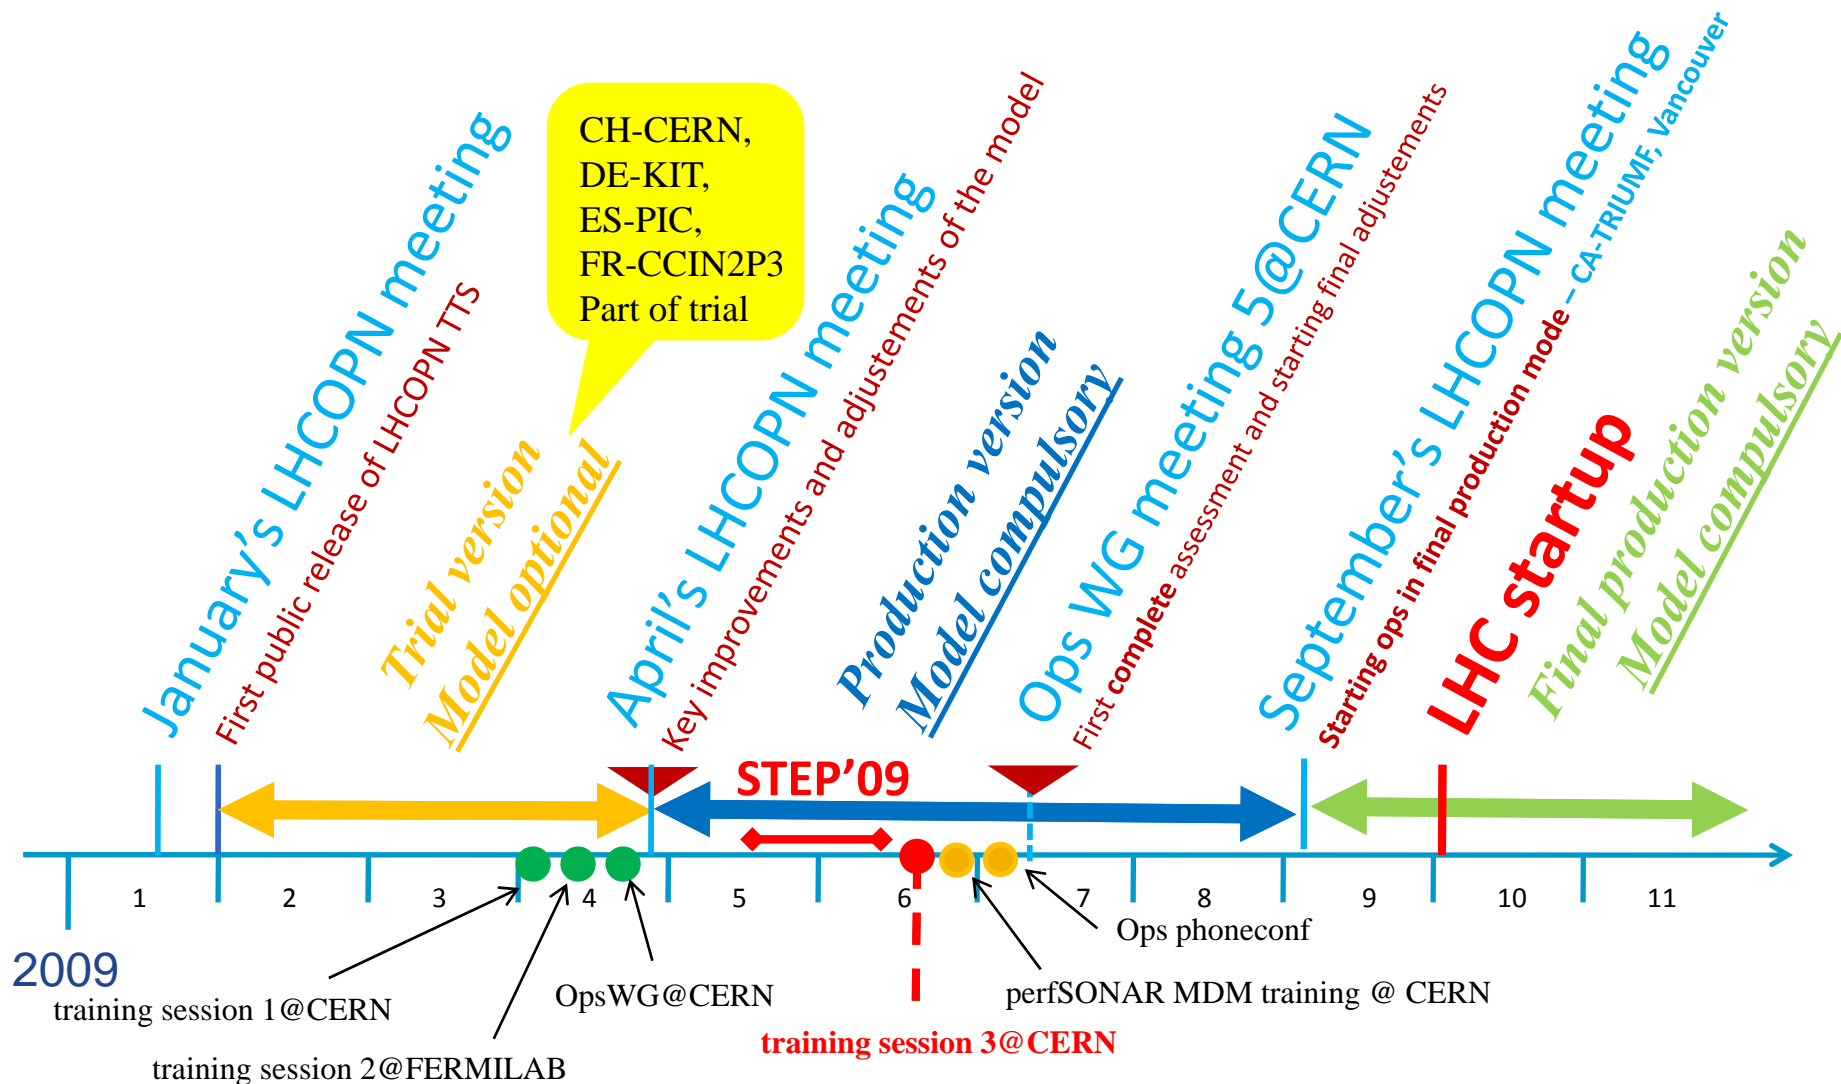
January's LHCOPN meeting
First public release of LHCOPN TTS

CH-CERN,
DE-KIT,
ES-PIC,
FR-CCIN2P3
Part of trial

Trial version
Model optional

April's LHCOPN meeting
Key improvements and adjustements of the model

Production version
Model compulsory

Ops WG meeting 5@CERN
First complete assessment and starting final adjustements

September's LHCOPN meeting – CA-TRIUMF, Vancouver
Starting ops in final production mode

LHC startup

Final production version
Model compulsory

STEP'09

1 2 3 4 5 6 7 8 9 10 11

2009

training session 1@CERN
training session 2@FERMILAB
OpsWG@CERN
training session 3@CERN
perfSONAR MDM training @ CERN
Ops phoneconf